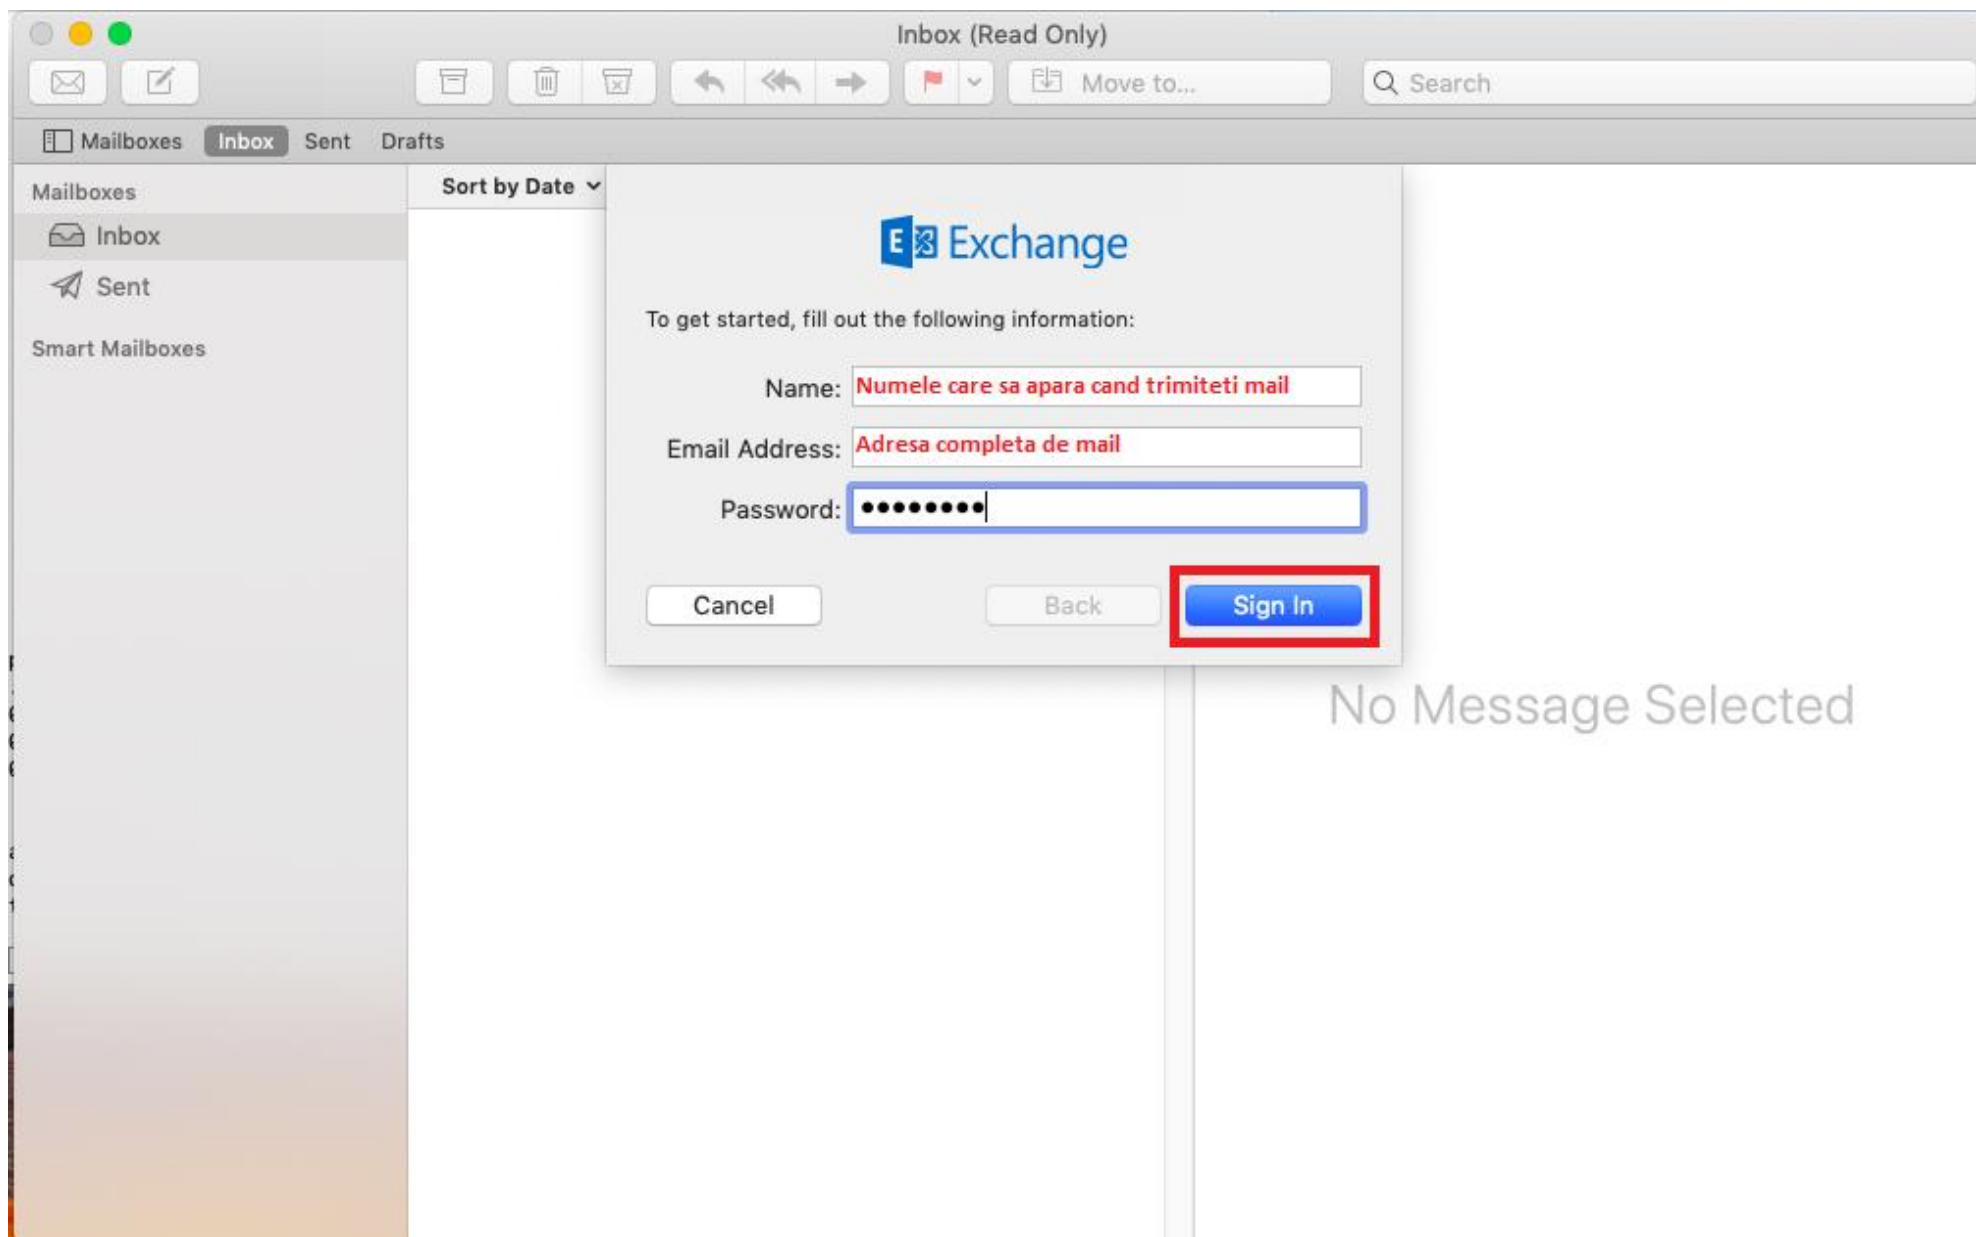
Inbox (Read Only)

Move to...

Search

Mailboxes Inbox Sent Drafts

Mailboxes

Inbox

Sent

Smart Mailboxes

Sort by Date

Exchange

To get started, fill out the following information:

Name: Numele care sa apara cand trimiteti mail

Email Address: Adresa completa de mail

Password: •••••••••

Cancel

Back

Sign In

No Message Selected